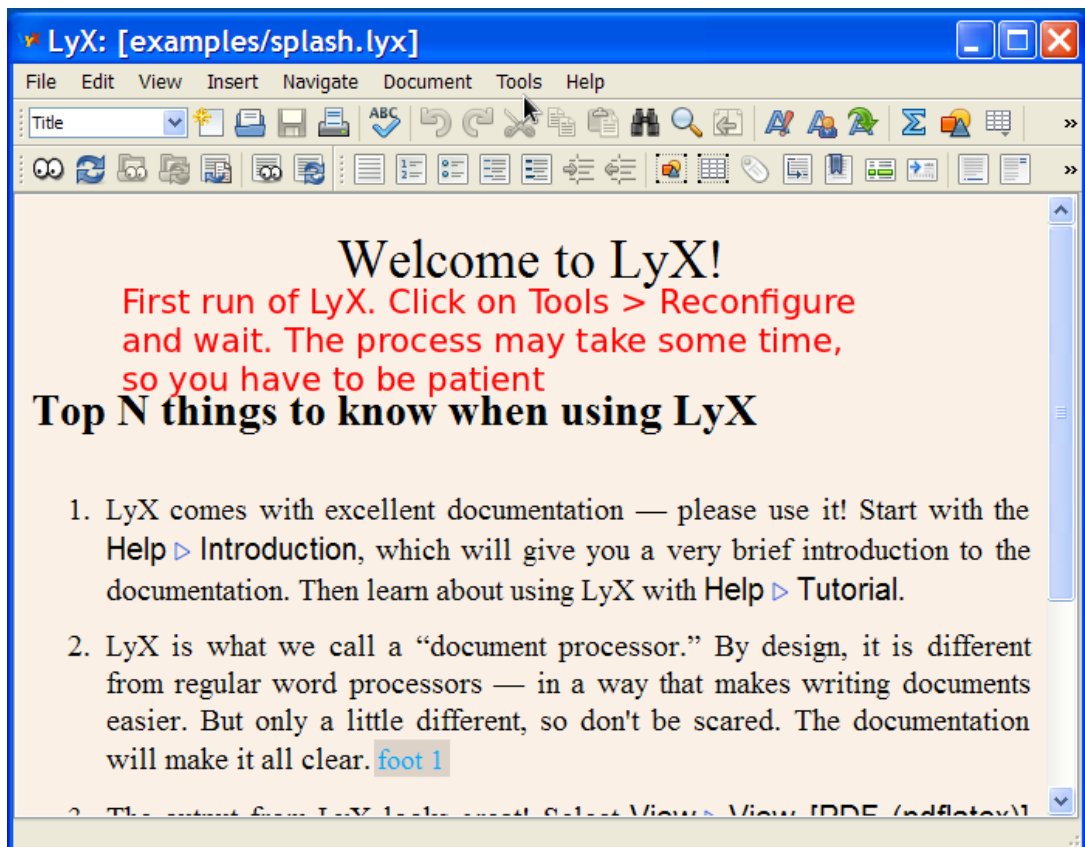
LyX: [examples/splash.lyx]

File Edit View Insert Navigate Document Tools Help

Title

Welcome to LyX!

First run of LyX. Click on Tools > Reconfigure and wait. The process may take some time, so you have to be patient

Top N things to know when using LyX

1. LyX comes with excellent documentation — please use it! Start with the Help ▷ Introduction, which will give you a very brief introduction to the documentation. Then learn about using LyX with Help ▷ Tutorial.

2. LyX is what we call a "document processor." By design, it is different from regular word processors — in a way that makes writing documents easier. But only a little different, so don't be scared. The documentation will make it all clear. foot 1

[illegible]